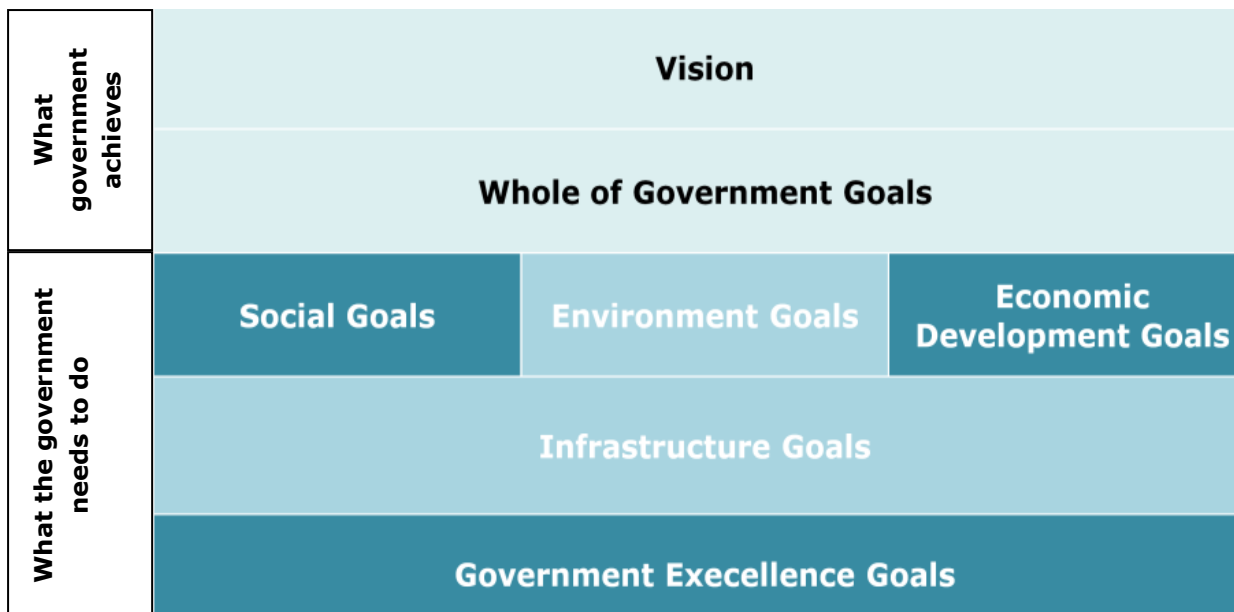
What government achieves

Vision

Whole of Government Goals

What the government needs to do

Social Goals

Environment Goals

Economic Development Goals

Infrastructure Goals

Government Execellence Goals